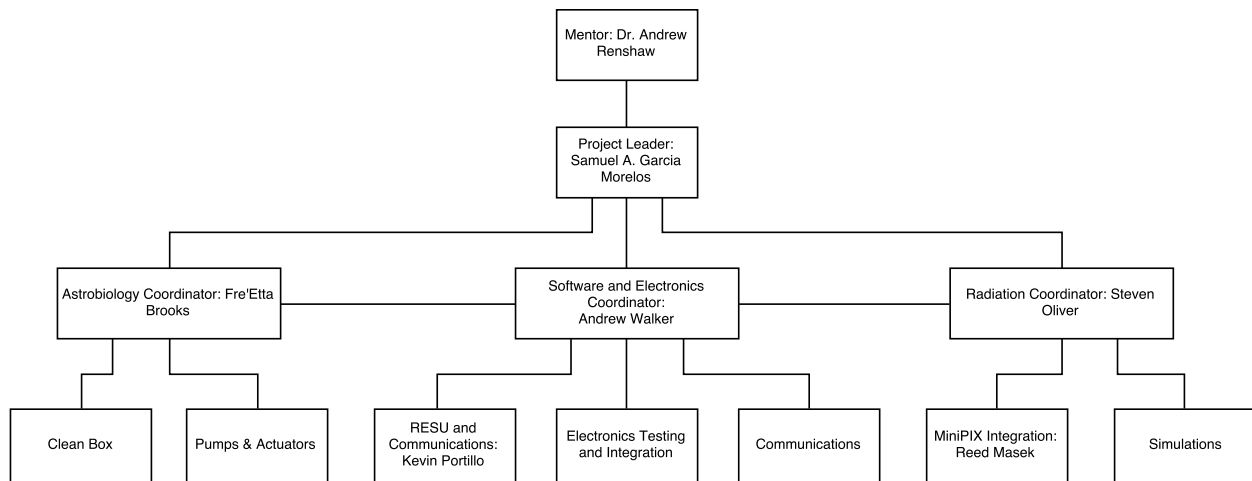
Mentor: Dr. Andrew Renshaw

Project Leader: Samuel A. Garcia Morelos

Astrobiology Coordinator: Fre'Etta Brooks

Software and Electronics Coordinator: Andrew Walker

Radiation Coordinator: Steven Oliver

Clean Box

Pumps & Actuators

RESU and Communications: Kevin Portillo

Electronics Testing and Integration

Communications

MiniPIX Integration: Reed Masek

Simulations